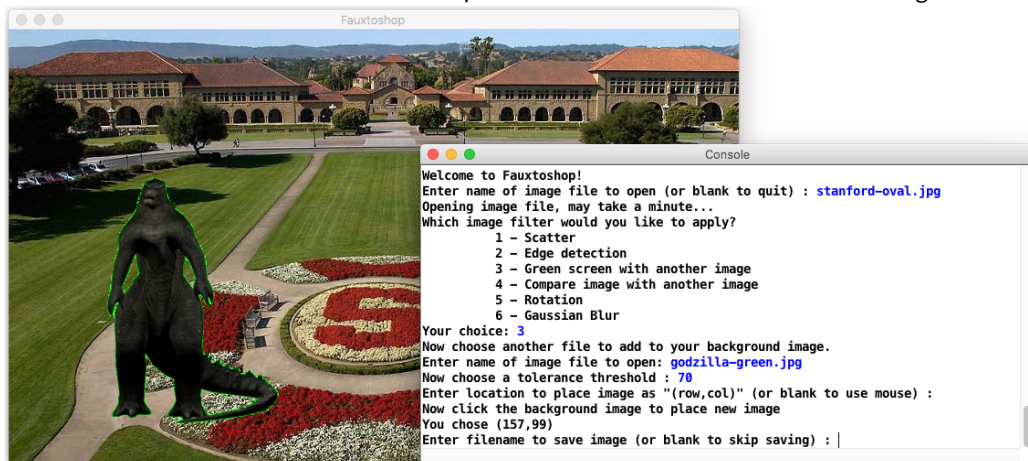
Fauxtoshop

Console

Welcome to Fauxtoshop!
Enter name of image file to open (or blank to quit) : stanford-oval.jpg
Opening image file, may take a minute...
Which image filter would you like to apply?
1 - Scatter
2 - Edge detection
3 - Green screen with another image
4 - Compare image with another image
5 - Rotation
6 - Gaussian Blur
Your choice: 3
Now choose another file to add to your background image.
Enter name of image file to open: godzilla-green.jpg
Now choose a tolerance threshold : 70
Enter location to place image as "(row,col)" (or blank to use mouse) :
Now click the background image to place new image
You chose (157,99)
Enter filename to save image (or blank to skip saving) :